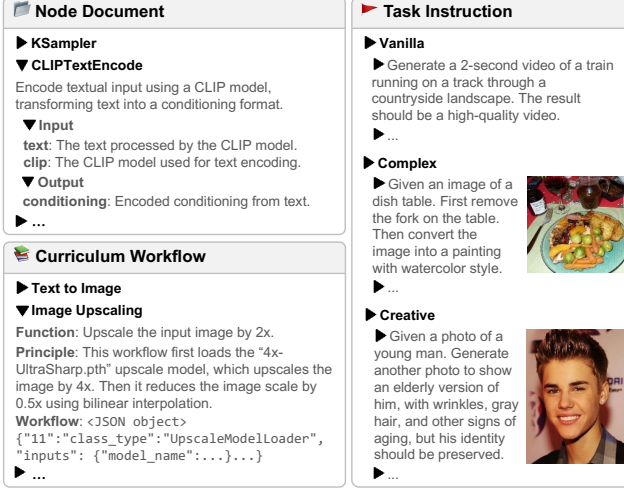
Node Document

▶ KSampler

▼ CLIPTextEncode

Encode textual input using a CLIP model, transforming text into a conditioning format.

▼ Input

text: The text processed by the CLIP model.
clip: The CLIP model used for text encoding.

▼ Output

conditioning: Encoded conditioning from text.

▶ ...

Curriculum Workflow

▶ Text to Image

▼ Image Upscaling

Function: Upscale the input image by 2x.

Principle: This workflow first loads the "4x-UltraSharp.pth" upscale model, which upscales the image by 4x. Then it reduces the image scale by 0.5x using bilinear interpolation.

Workflow: <JSON object>
{"11":"class_type":"UpscaleModelLoader", "inputs": {"model_name":...}...}

▶ ...

Task Instruction

▶ Vanilla

▶ Generate a 2-second video of a train running on a track through a countryside landscape. The result should be a high-quality video.

▶ ...

▶ Complex

▶ Given an image of a dish table. First remove the fork on the table. Then convert the image into a painting with watercolor style.

▶ ...

▶ Creative

▶ Given a photo of a young man. Generate another photo to show an elderly version of him, with wrinkles, gray hair, and other signs of aging, but his identity should be preserved.

▶ ...